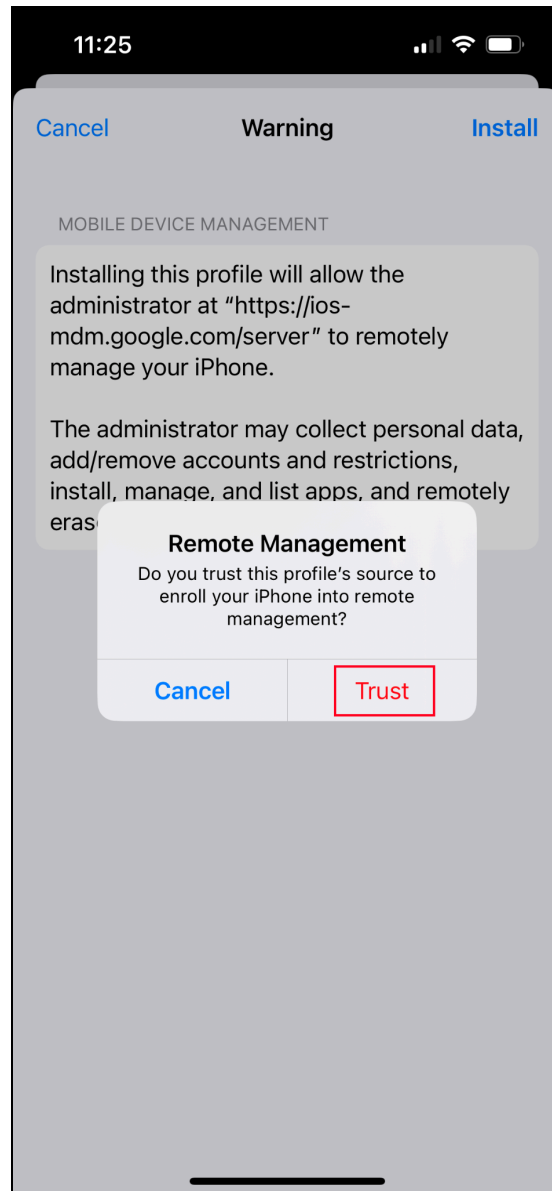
11:25

Cancel
Warning
Install

MOBILE DEVICE MANAGEMENT

Installing this profile will allow the administrator at “https://ios-mdm.google.com/server” to remotely manage your iPhone.

The administrator may collect personal data, add/remove accounts and restrictions, install, manage, and list apps, and remotely eras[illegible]

Remote Management
Do you trust this profile’s source to enroll your iPhone into remote management?

Cancel
Trust